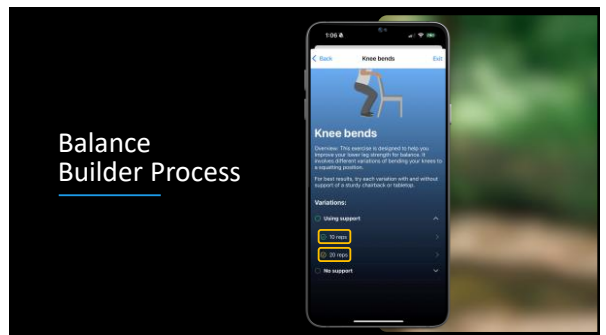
Balance
Builder Process

1:06

< Back
Knee bends
Edit

Knee bends

Overview: This exercise is designed to help you improve your lower leg strength for balance. It involves different variations of bending your knees to a squatting position.

For best results, try each variation with and without support of a sturdy chairback or tabletop.

Variations:

Using support

10 reps

20 reps

No support